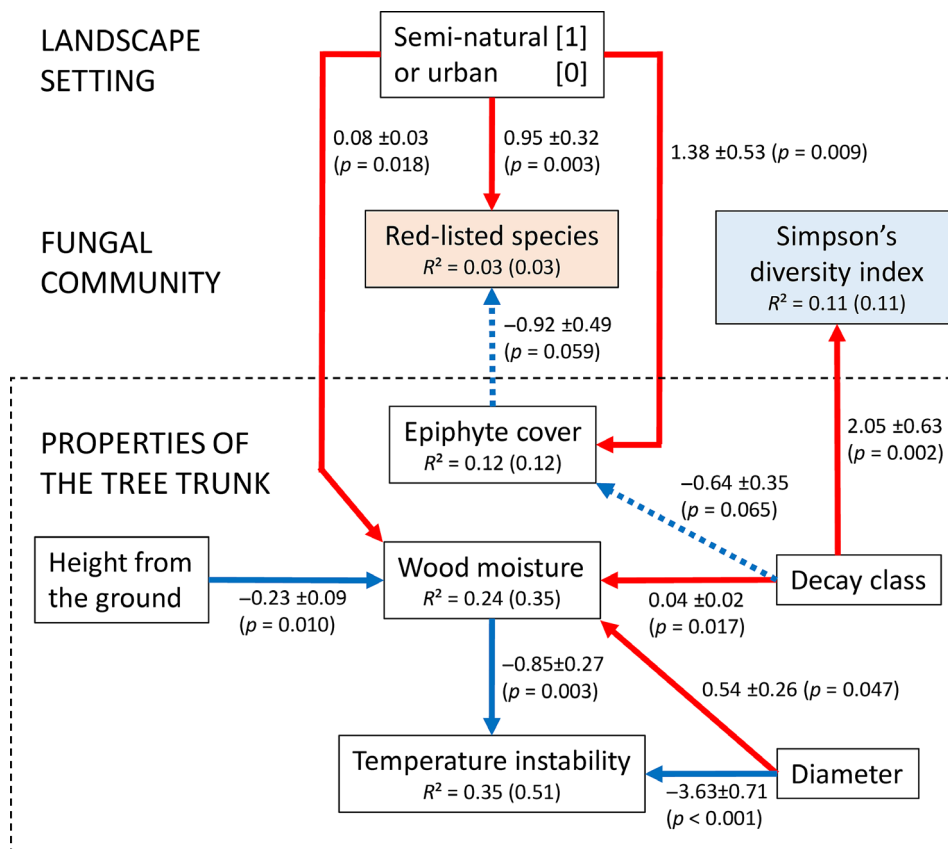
LANDSCAPE SETTING

Semi-natural [1] or urban [0]

0.08 ±0.03 ($p$ = 0.018)

0.95 ±0.32 ($p$ = 0.003)

1.38 ±0.53 ($p$ = 0.009)

FUNGAL COMMUNITY

Red-listed species
$R^2$ = 0.03 (0.03)

Simpson's diversity index
$R^2$ = 0.11 (0.11)

−0.92 ±0.49 ($p$ = 0.059)

PROPERTIES OF THE TREE TRUNK

Epiphyte cover
$R^2$ = 0.12 (0.12)

2.05 ±0.63 ($p$ = 0.002)

−0.64 ±0.35 ($p$ = 0.065)

Height from the ground

−0.23 ±0.09 ($p$ = 0.010)

Wood moisture
$R^2$ = 0.24 (0.35)

Decay class

0.04 ±0.02 ($p$ = 0.017)

−0.85±0.27 ($p$ = 0.003)

0.54 ±0.26 ($p$ = 0.047)

Temperature instability
$R^2$ = 0.35 (0.51)

Diameter

−3.63±0.71 ($p$ < 0.001)